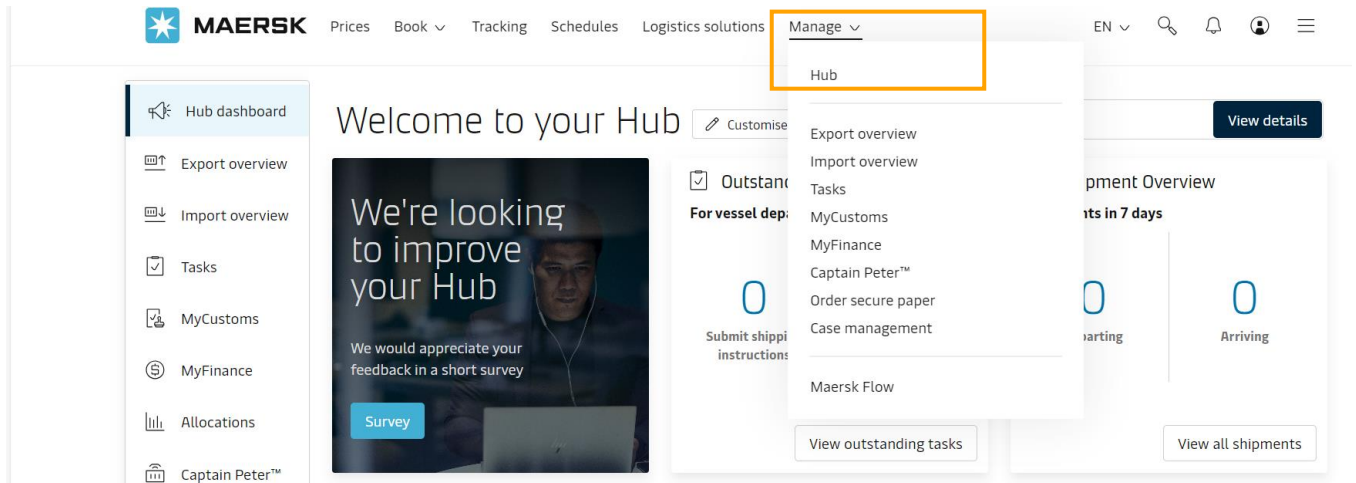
MAERSK Prices Book Tracking Schedules Logistics solutions Manage EN

Hub

Export overview
Import overview
Tasks
MyCustoms
MyFinance
Captain Peter™
Order secure paper
Case management

Maersk Flow

Hub dashboard
Export overview
Import overview
Tasks
MyCustoms
MyFinance
Allocations
Captain Peter™

Welcome to your Hub Customise

View details

We're looking to improve your Hub

We would appreciate your feedback in a short survey

Survey

Outstand

For vessel depa

0

Submit shippi instruction

View outstanding tasks

pment Overview

nts in 7 days

0

parting

0

Arriving

View all shipments